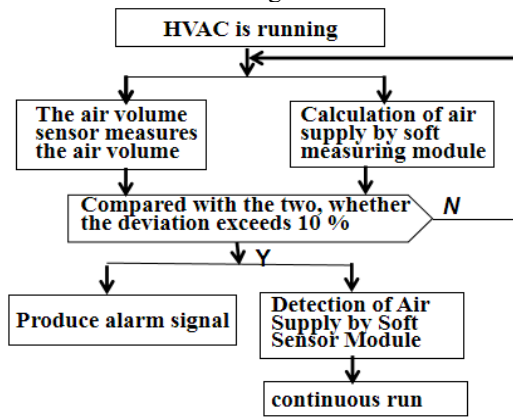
HVAC is running

The air volume sensor measures the air volume

Calculation of air supply by soft measuring module

Compared with the two, whether the deviation exceeds 10 %

N

Y

Produce alarm signal

Detection of Air Supply by Soft Sensor Module

continuous run